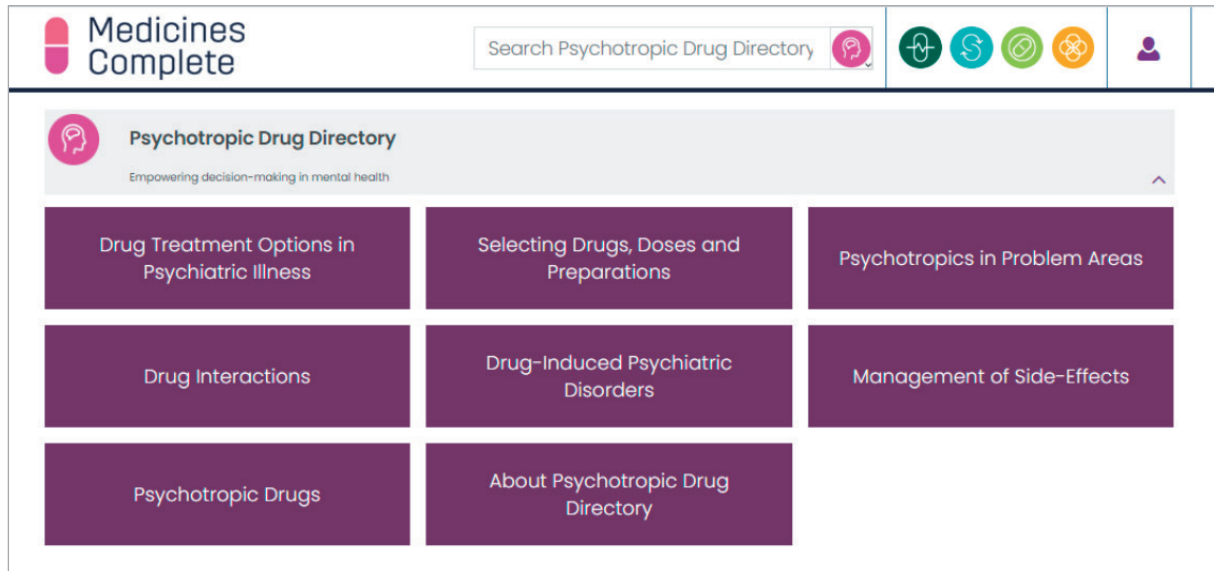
Medicines Complete

Search Psychotropic Drug Directory

Psychotropic Drug Directory

Empowering decision-making in mental health

Drug Treatment Options in Psychiatric Illness

Selecting Drugs, Doses and Preparations

Psychotropics in Problem Areas

Drug Interactions

Drug-Induced Psychiatric Disorders

Management of Side-Effects

Psychotropic Drugs

About Psychotropic Drug Directory